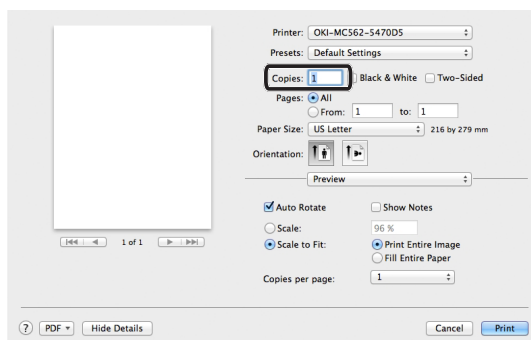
Printer: OKI-MC562-5470D5

Presets: Default Settings

Copies: 1 Black & White Two-Sided

Pages: All

From: 1 to: 1

Paper Size: US Letter 216 by 279 mm

Orientation:

Preview

Auto Rotate

Show Notes

Scale: 96 %

Scale to Fit:

Print Entire Image

Fill Entire Paper

Copies per page: 1

1 of 1

? PDF Hide Details

Cancel Print